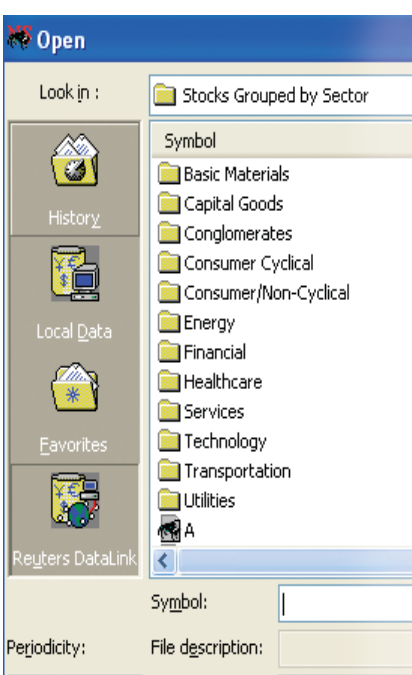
Open

Look in :

Stocks Grouped by Sector

History

Local Data

Favorites

Reuters DataLink

Symbol

Basic Materials

Capital Goods

Conglomerates

Consumer Cyclical

Consumer/Non-Cyclical

Energy

Financial

Healthcare

Services

Technology

Transportation

Utilities

A

Symbol:

Periodicity:

File description: